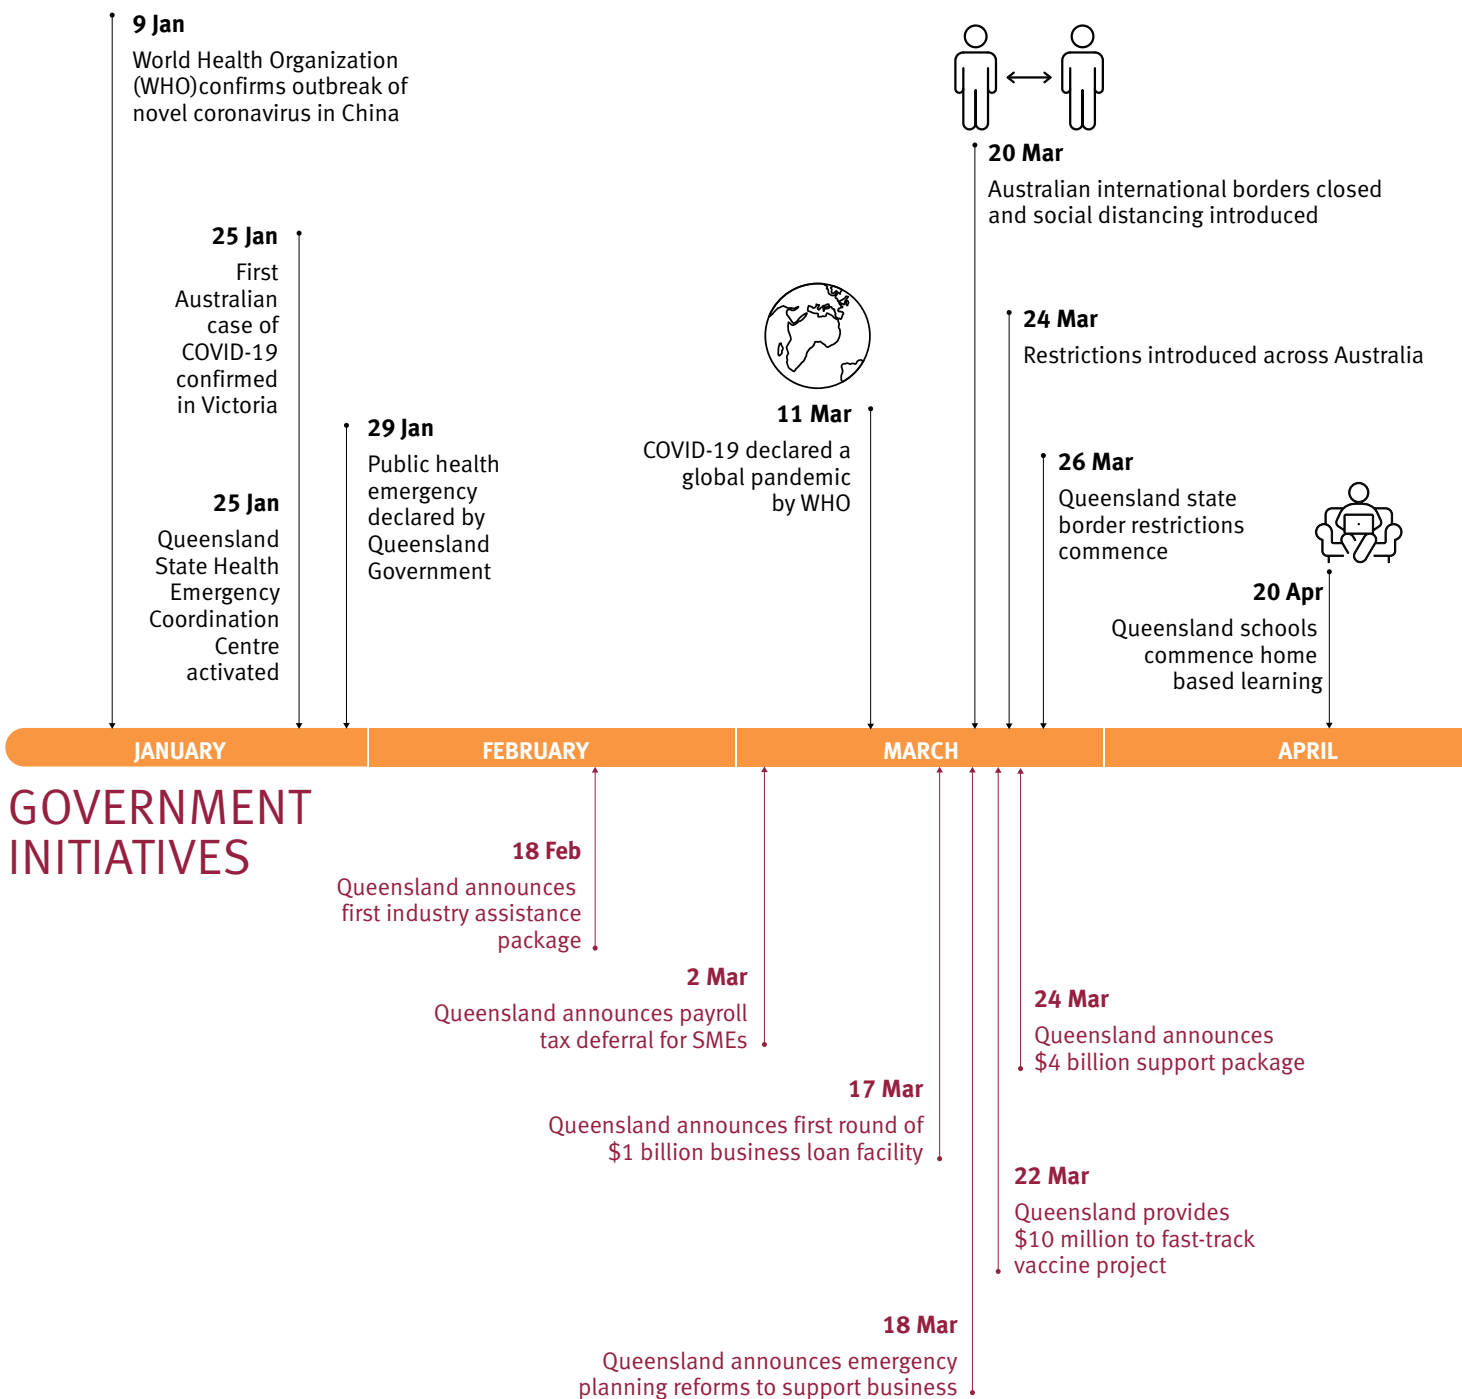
9 Jan
World Health Organization (WHO)confirms outbreak of novel coronavirus in China

25 Jan
First Australian case of COVID-19 confirmed in Victoria

25 Jan
Queensland State Health Emergency Coordination Centre activated

29 Jan
Public health emergency declared by Queensland Government

11 Mar
COVID-19 declared a global pandemic by WHO

20 Mar
Australian international borders closed and social distancing introduced

24 Mar
Restrictions introduced across Australia

26 Mar
Queensland state border restrictions commence

20 Apr
Queensland schools commence home based learning

JANUARY
FEBRUARY
MARCH
APRIL

GOVERNMENT INITIATIVES

18 Feb
Queensland announces first industry assistance package

2 Mar
Queensland announces payroll tax deferral for SMEs

17 Mar
Queensland announces first round of $1 billion business loan facility

24 Mar
Queensland announces $4 billion support package

22 Mar
Queensland provides $10 million to fast-track vaccine project

18 Mar
Queensland announces emergency planning reforms to support business